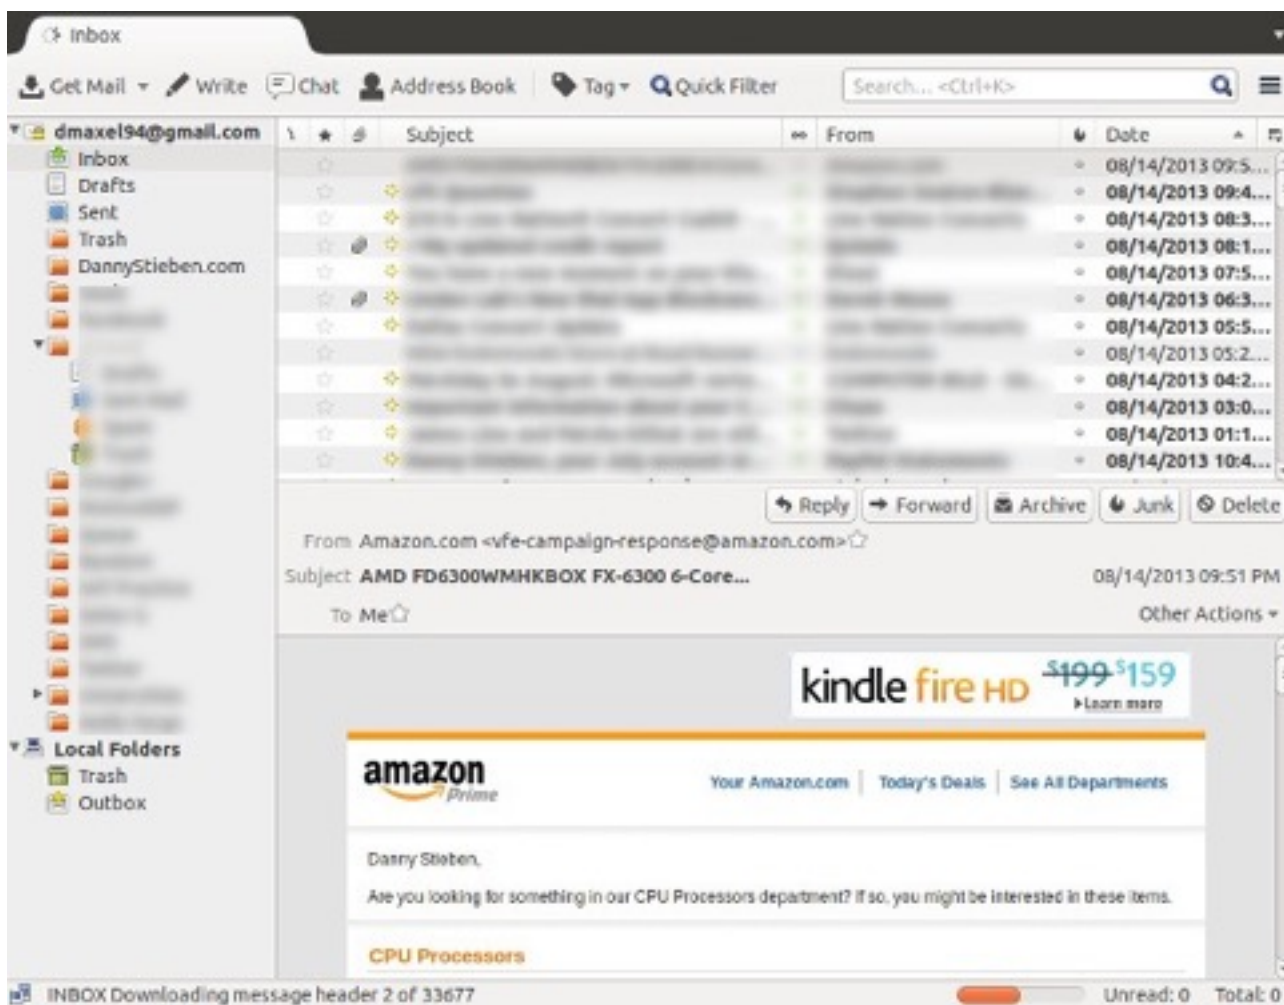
Inbox

Get Mail Write Chat Address Book Tag Quick Filter Search... <Ctrl+K>

dmaxel94@gmail.com
Inbox
Drafts
Sent
Trash
DannyStieben.com
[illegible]
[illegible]
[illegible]
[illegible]
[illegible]
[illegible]
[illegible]
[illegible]
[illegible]
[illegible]
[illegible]
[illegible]
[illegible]
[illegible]
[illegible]
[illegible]
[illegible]
Local Folders
Trash
Outbox

| Subject | From | Date |
|---|---|---|
| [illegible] | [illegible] | 08/14/2013 09:5... |
| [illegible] | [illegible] | 08/14/2013 09:4... |
| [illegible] | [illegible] | 08/14/2013 08:3... |
| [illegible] | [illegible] | 08/14/2013 08:1... |
| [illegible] | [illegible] | 08/14/2013 07:5... |
| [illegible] | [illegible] | 08/14/2013 06:3... |
| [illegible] | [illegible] | 08/14/2013 05:5... |
| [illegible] | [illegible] | 08/14/2013 05:2... |
| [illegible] | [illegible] | 08/14/2013 04:2... |
| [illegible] | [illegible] | 08/14/2013 03:0... |
| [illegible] | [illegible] | 08/14/2013 01:1... |
| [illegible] | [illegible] | 08/14/2013 10:4... |

Reply Forward Archive Junk Delete

From Amazon.com <vfe-campaign-response@amazon.com>
Subject AMD FD6300WMHKBOX FX-6300 6-Core... 08/14/2013 09:51 PM
To Me Other Actions

kindle fire HD $199 $159 Learn more

amazon Prime Your Amazon.com | Today's Deals | See All Departments

Danny Stieben,

Are you looking for something in our CPU Processors department? If so, you might be interested in these items.

CPU Processors

INBOX Downloading message header 2 of 33677 Unread: 0 Total: 0